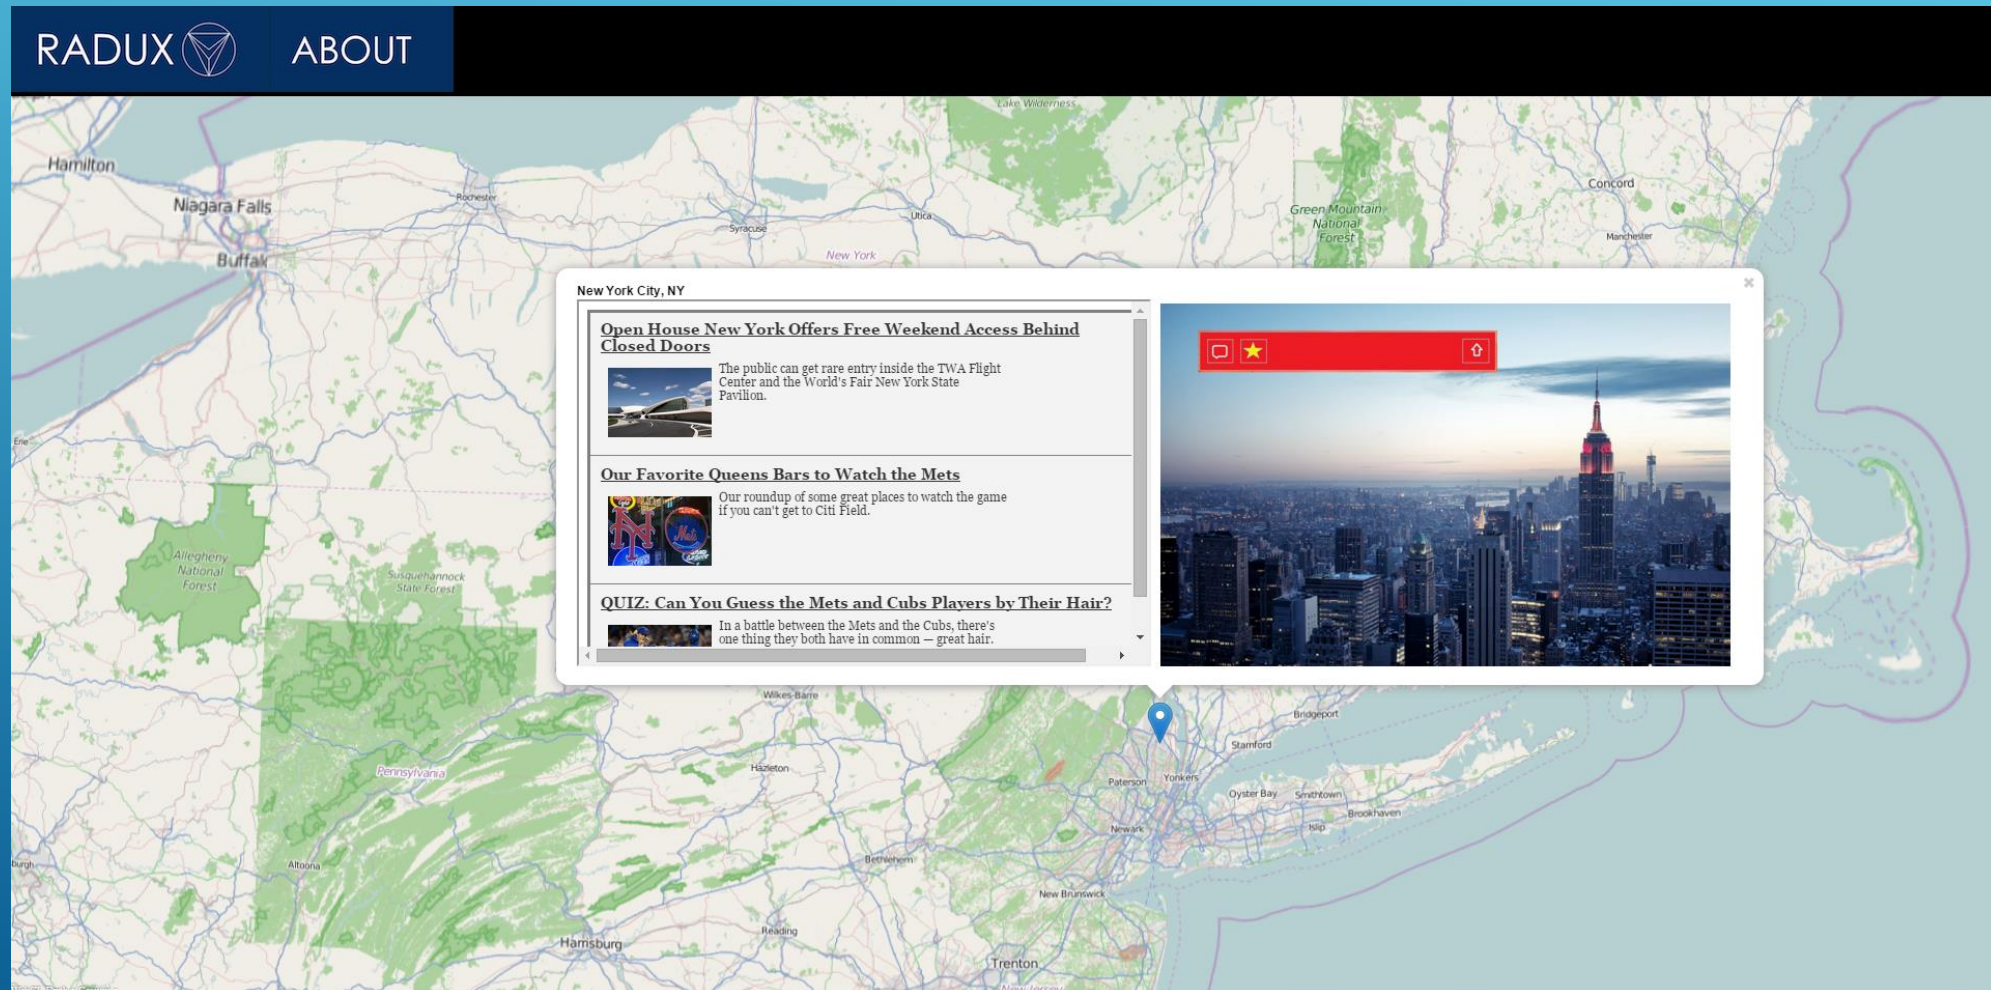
RADUX ABOUT

Lake Wilderness

Hamilton

Niagara Falls

Buffalo

Rochester

Syracuse

Utica

New York

Green Mountain National Forest

Concord

Manchester

Erie

New York City, NY

×

Open House New York Offers Free Weekend Access Behind Closed Doors

The public can get rare entry inside the TWA Flight Center and the World's Fair New York State Pavilion.

Our Favorite Queens Bars to Watch the Mets

Our roundup of some great places to watch the game if you can't get to Citi Field.

QUIZ: Can You Guess the Mets and Cubs Players by Their Hair?

In a battle between the Mets and the Cubs, there's one thing they both have in common — great hair.

Allegheny National Forest

Susquehannock State Forest

Pennsylvania

Wilkes-Barre

Hazleton

Altoona

Bethlehem

Reading

Harrisburg

Trenton

New Brunswick

Newark

Paterson

Yonkers

Stamford

Bridgeport

Oyster Bay

Smithtown

Islip

Brookhaven